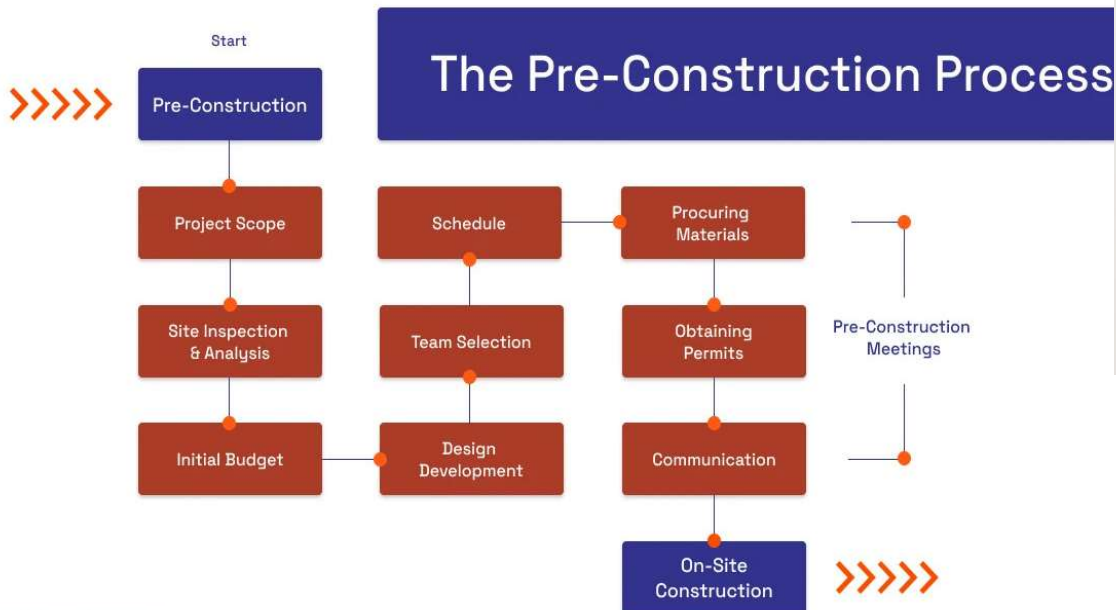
Start

Pre-Construction

The Pre-Construction Process

Project Scope

Site Inspection & Analysis

Initial Budget

Design Development

Team Selection

Schedule

Procuring Materials

Obtaining Permits

Communication

Pre-Construction Meetings

On-Site Construction